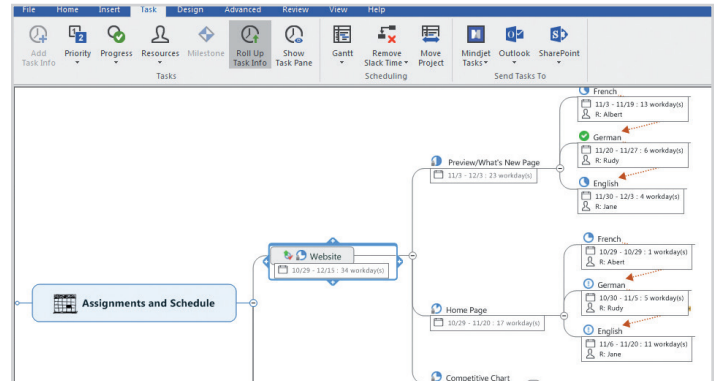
File Home Insert Task Design Advanced Review View Help

Add Task Info
Priority
Progress
Resources
Milestone
Roll Up Task Info
Show Task Pane
Tasks

Gantt
Remove Slack Time
Move Project
Scheduling

Mindjet Tasks
Outlook
SharePoint
Send Tasks To

Assignments and Schedule

Website
10/29 - 12/15 : 34 workday(s)

Preview/What's New Page
11/3 - 12/3 : 23 workday(s)

French
11/3 - 11/19 : 13 workday(s)
R: Albert

German
11/20 - 11/27 : 6 workday(s)
R: Rudy

English
11/30 - 12/3 : 4 workday(s)
R: Jane

Home Page
10/29 - 11/20 : 17 workday(s)

French
10/29 - 10/29 : 1 workday(s)
R: Albert

German
10/30 - 11/5 : 5 workday(s)
R: Rudy

English
11/6 - 11/20 : 11 workday(s)
R: Jane

Competitive Chart